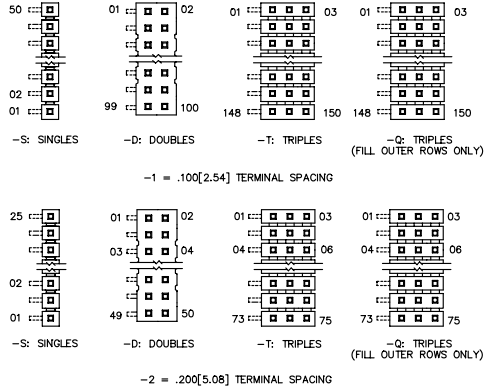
50
02
01
-S: SINGLES

01 02
99 100
-D: DOUBLES

01 03
148 150
-T: TRIPLES

01 03
148 150
-Q: TRIPLES (FILL OUTER ROWS ONLY)

-1 = .100[2.54] TERMINAL SPACING

25
02
01
-S: SINGLES

01 02
03 04
49 50
-D: DOUBLES

01 03
04 06
73 75
-T: TRIPLES

01 03
04 06
73 75
-Q: TRIPLES (FILL OUTER ROWS ONLY)

-2 = .200[5.08] TERMINAL SPACING